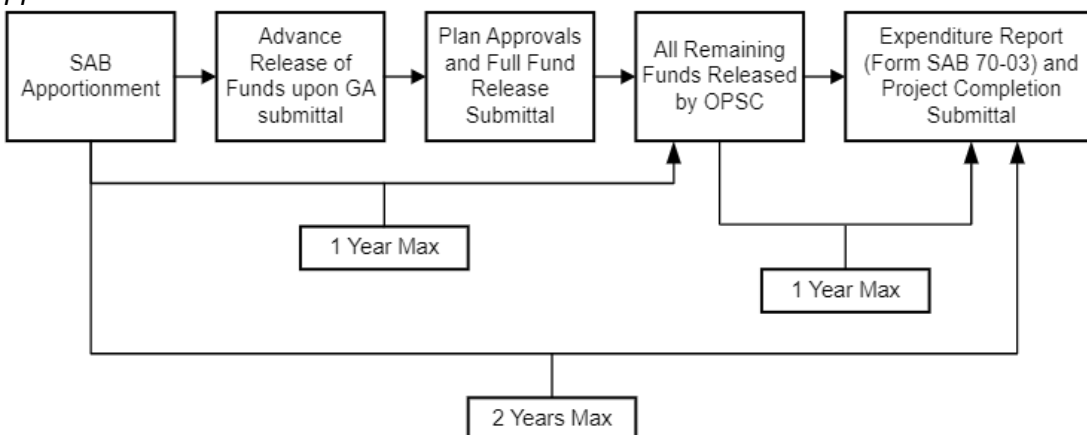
SAB Apportionment

Advance Release of Funds upon GA submittal

Plan Approvals and Full Fund Release Submittal

All Remaining Funds Released by OPSC

Expenditure Report (Form SAB 70-03) and Project Completion Submittal

1 Year Max

1 Year Max

2 Years Max